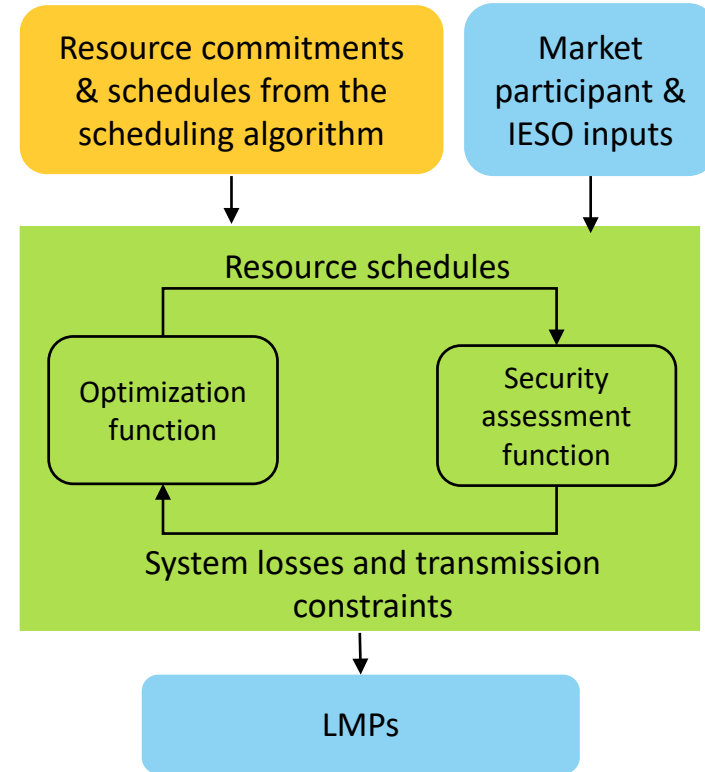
Resource commitments & schedules from the scheduling algorithm

Market participant & IESO inputs

Resource schedules

Optimization function

Security assessment function

System losses and transmission constraints

LMPs